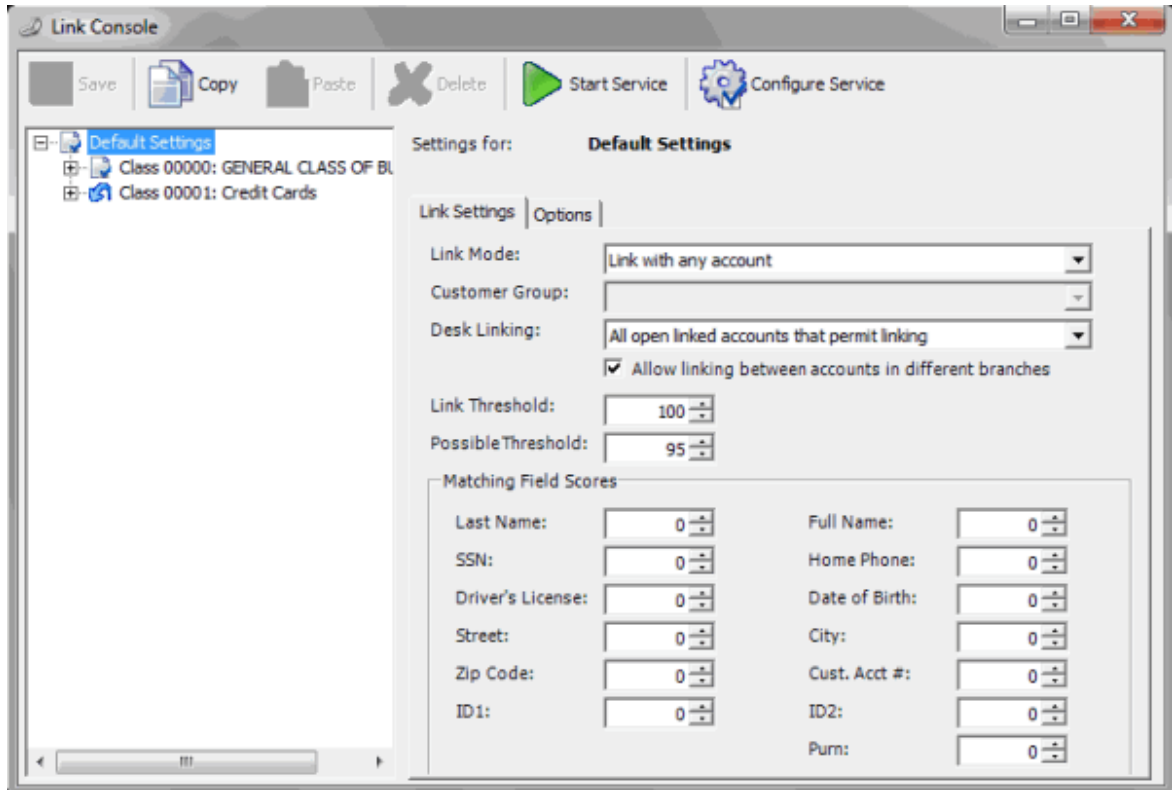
Link Console

Save Copy Paste Delete Start Service Configure Service

Default Settings
Class 00000: GENERAL CLASS OF BU
Class 00001: Credit Cards

Settings for: Default Settings

Link Settings | Options

Link Mode: Link with any account
Customer Group:
Desk Linking: All open linked accounts that permit linking
Allow linking between accounts in different branches
Link Threshold: 100
Possible Threshold: 95

Matching Field Scores
Last Name: 0
Full Name: 0
SSN: 0
Home Phone: 0
Driver's License: 0
Date of Birth: 0
Street: 0
City: 0
Zip Code: 0
Cust. Acct #: 0
ID1: 0
ID2: 0
Purn: 0